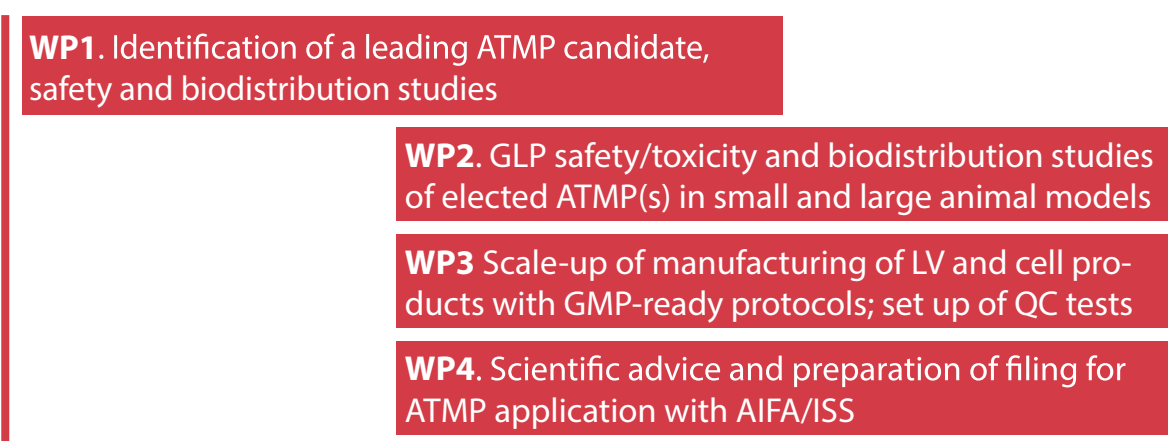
**WP1**. Identification of a leading ATMP candidate, safety and biodistribution studies

**WP2**. GLP safety/toxicity and biodistribution studies of elected ATMP(s) in small and large animal models

**WP3** Scale-up of manufacturing of LV and cell products with GMP-ready protocols; set up of QC tests

**WP4**. Scientific advice and preparation of filing for ATMP application with AIFA/ISS